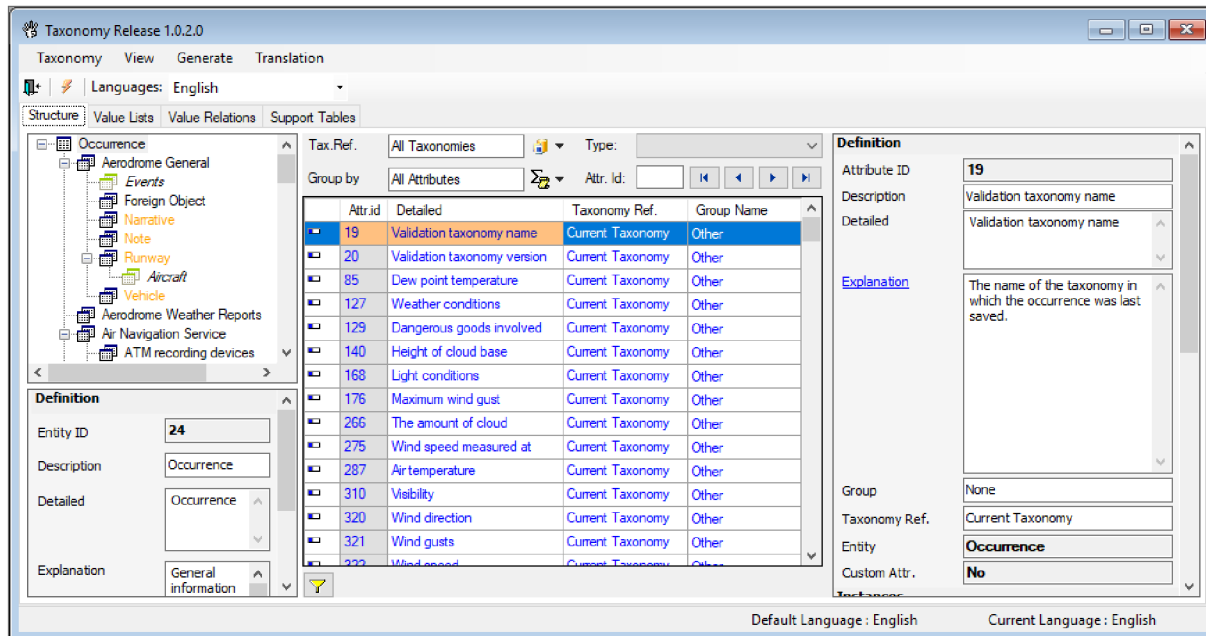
Taxonomy Release 1.0.2.0

Taxonomy View Generate Translation

Languages: English

Structure | Value Lists | Value Relations | Support Tables

Occurrence
Aerodrome General
Events
Foreign Object
Narrative
Note
Runway
Aircraft
Vehicle
Aerodrome Weather Reports
Air Navigation Service
ATM recording devices

Definition

Entity ID 24
Description Occurrence
Detailed Occurrence
Explanation General information

Tax.Ref. All Taxonomies
Type:
Group by All Attributes
Attr. Id:

| | Attr.id | Detailed | Taxonomy Ref. | Group Name |
|---|---|---|---|---|
| | 19 | Validation taxonomy name | Current Taxonomy | Other |
| | 20 | Validation taxonomy version | Current Taxonomy | Other |
| | 85 | Dew point temperature | Current Taxonomy | Other |
| | 127 | Weather conditions | Current Taxonomy | Other |
| | 129 | Dangerous goods involved | Current Taxonomy | Other |
| | 140 | Height of cloud base | Current Taxonomy | Other |
| | 168 | Light conditions | Current Taxonomy | Other |
| | 176 | Maximum wind gust | Current Taxonomy | Other |
| | 266 | The amount of cloud | Current Taxonomy | Other |
| | 275 | Wind speed measured at | Current Taxonomy | Other |
| | 287 | Air temperature | Current Taxonomy | Other |
| | 310 | Visibility | Current Taxonomy | Other |
| | 320 | Wind direction | Current Taxonomy | Other |
| | 321 | Wind gusts | Current Taxonomy | Other |
| | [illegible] | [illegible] | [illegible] | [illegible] |

Definition

Attribute ID 19
Description Validation taxonomy name
Detailed Validation taxonomy name
Explanation The name of the taxonomy in which the occurrence was last saved.
Group None
Taxonomy Ref. Current Taxonomy
Entity Occurrence
Custom Attr. No

Default Language : English Current Language : English